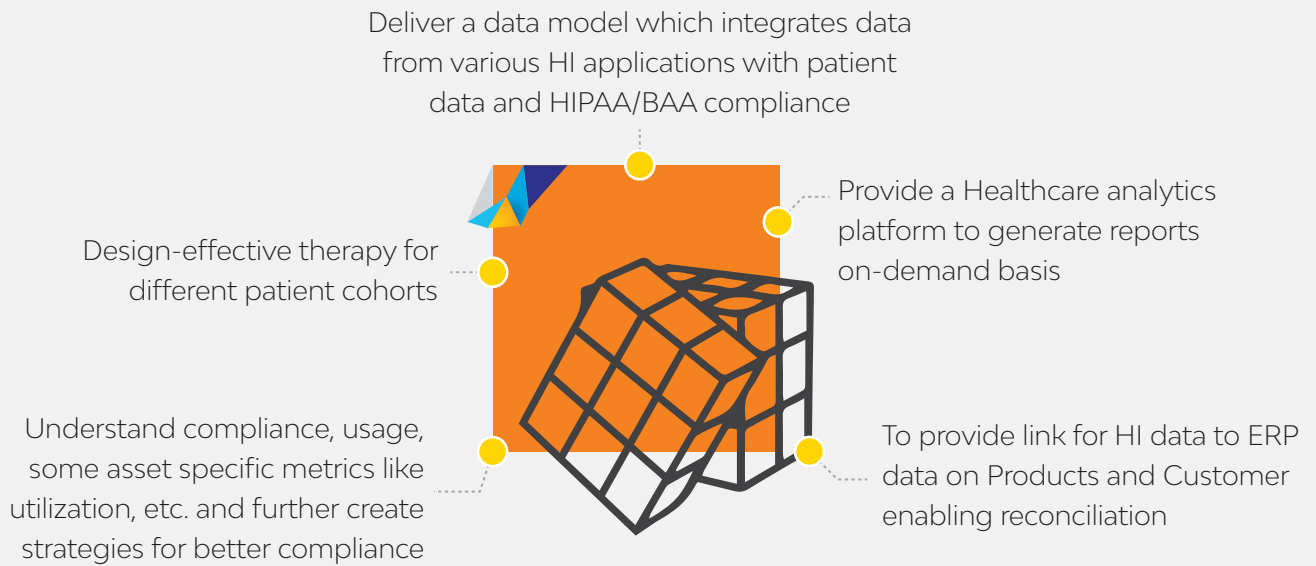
Deliver a data model which integrates data from various HI applications with patient data and HIPAA/BAA compliance

Provide a Healthcare analytics platform to generate reports on-demand basis

Design-effective therapy for different patient cohorts

Understand compliance, usage, some asset specific metrics like utilization, etc. and further create strategies for better compliance

To provide link for HI data to ERP data on Products and Customer enabling reconciliation